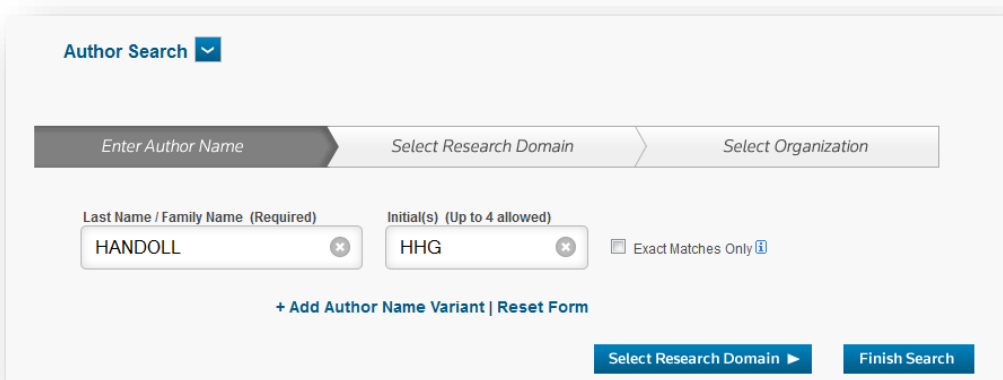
Author Search

Enter Author Name | Select Research Domain | Select Organization

Last Name / Family Name (Required)
HANDOLL

Initial(s) (Up to 4 allowed)
HHG

Exact Matches Only

+ Add Author Name Variant | Reset Form

Select Research Domain ►

Finish Search